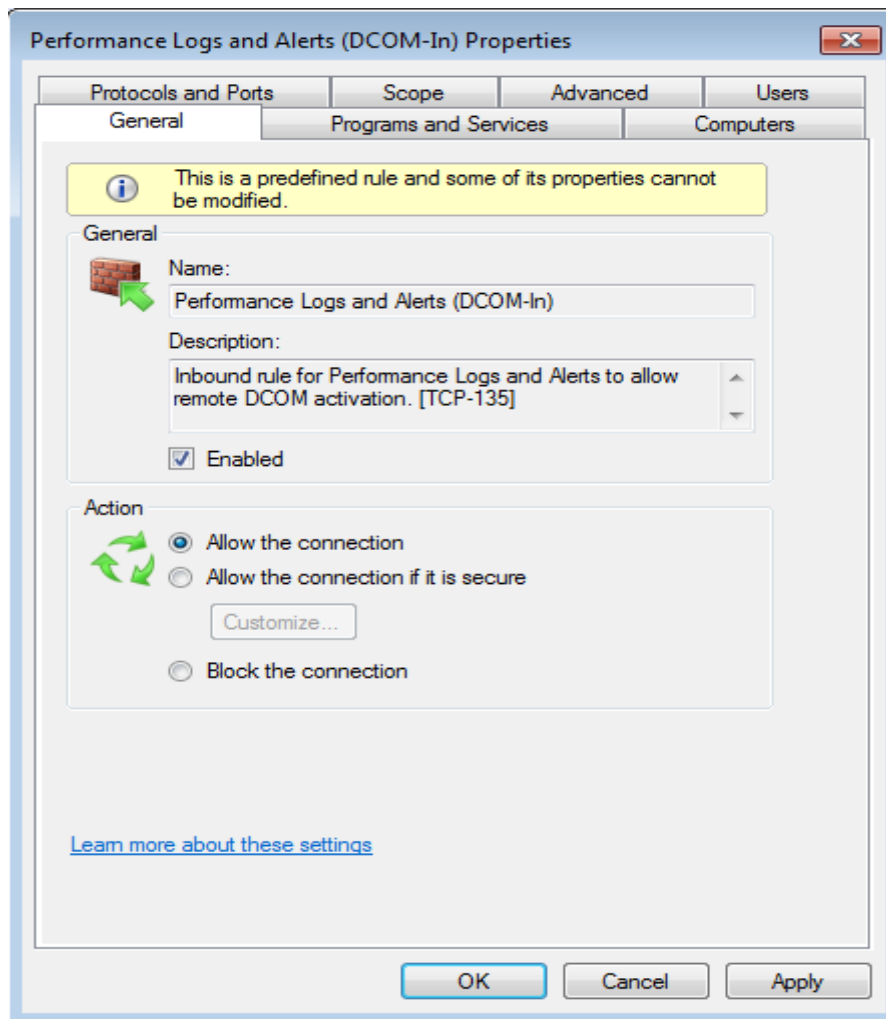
Performance Logs and Alerts (DCOM-In) Properties

Protocols and Ports | Scope | Advanced | Users
General | Programs and Services | Computers

This is a predefined rule and some of its properties cannot be modified.

General

Name:
Performance Logs and Alerts (DCOM-In)

Description:
Inbound rule for Performance Logs and Alerts to allow remote DCOM activation. [TCP-135]

Enabled

Action

Allow the connection
Allow the connection if it is secure
Customize...
Block the connection

Learn more about these settings

OK | Cancel | Apply